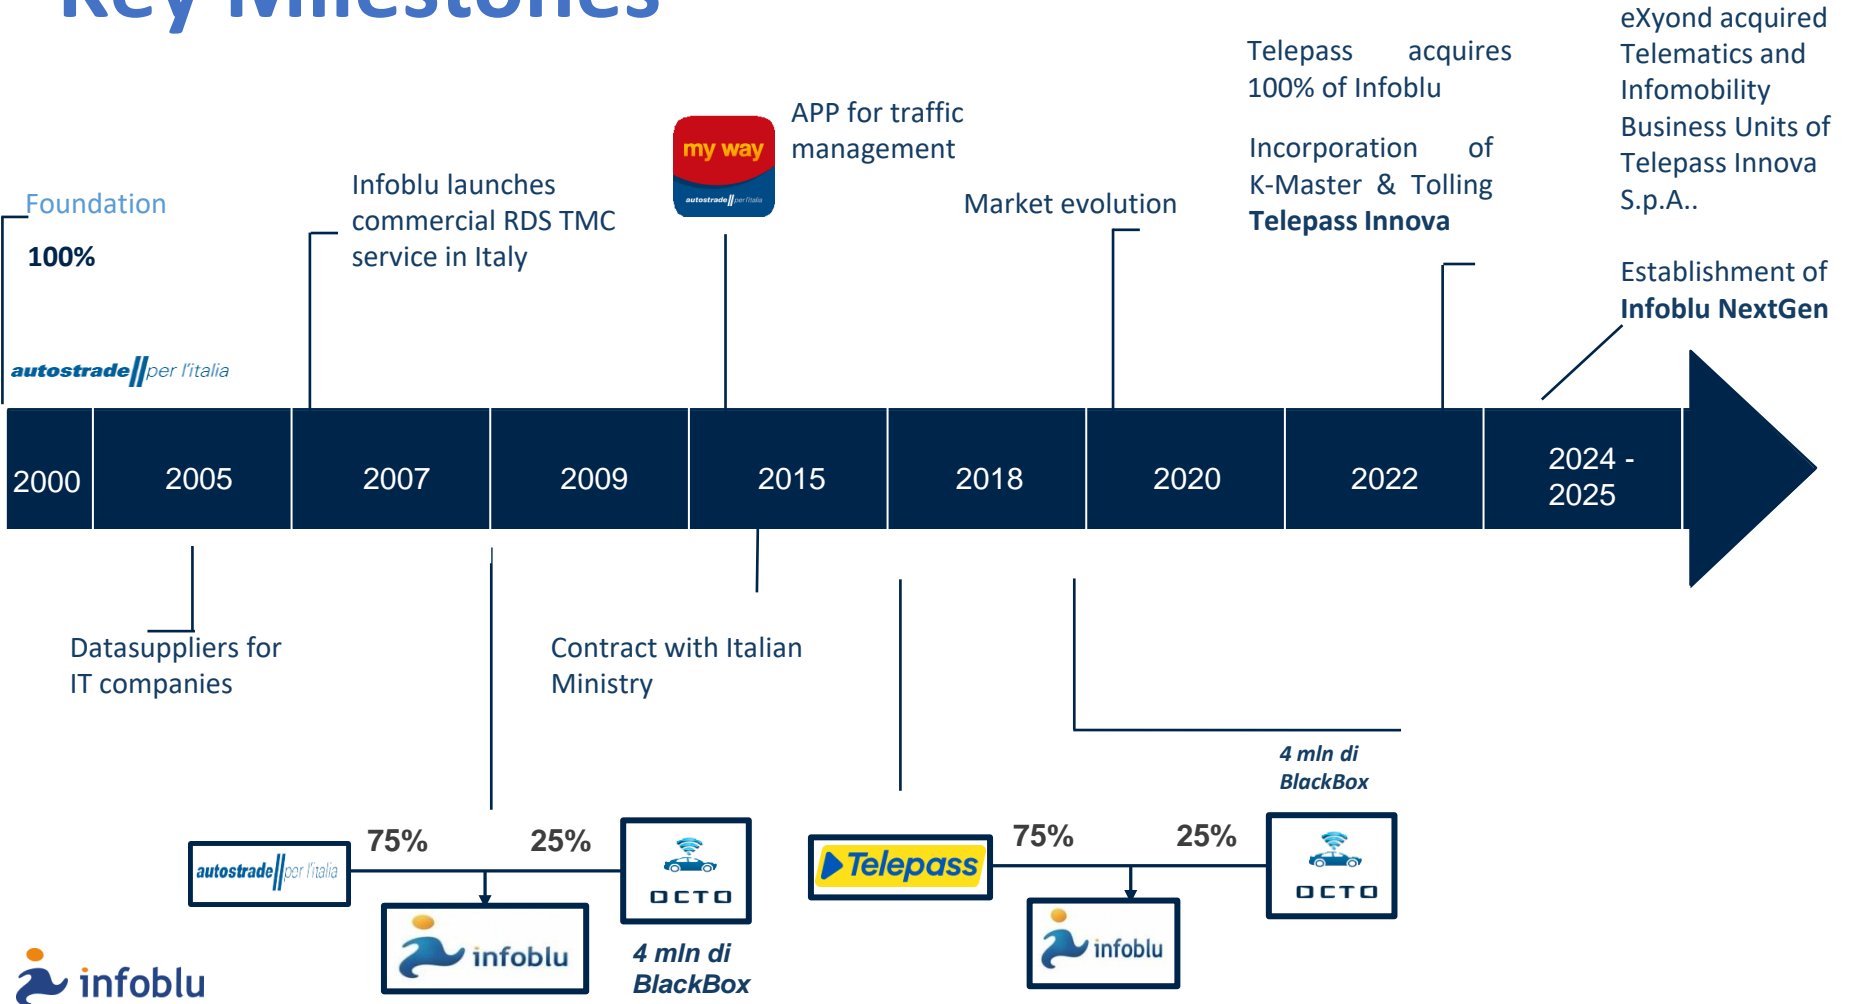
Key Milestones

Foundation

100%

autostrade per l'italia

Infoblu launches commercial RDS TMC service in Italy

my way
autostrade per l'italia

APP for traffic management

Market evolution

Telepass acquires 100% of Infoblu

Incorporation of K-Master & Tolling **Telepass Innova**

eXyond acquired Telematics and Infomobility Business Units of Telepass Innova S.p.A..

Establishment of **Infoblu NextGen**

| 2000 | 2005 | 2007 | 2009 | 2015 | 2018 | 2020 | 2022 | 2024 - 2025 |
|---|---|---|---|---|---|---|---|---|

Datasuppliers for IT companies

Contract with Italian Ministry

autostrade per l'italia 75% 25% OCTO

infoblu

*4 mln di BlackBox*

Telepass 75% 25% OCTO

infoblu

*4 mln di BlackBox*

infoblu